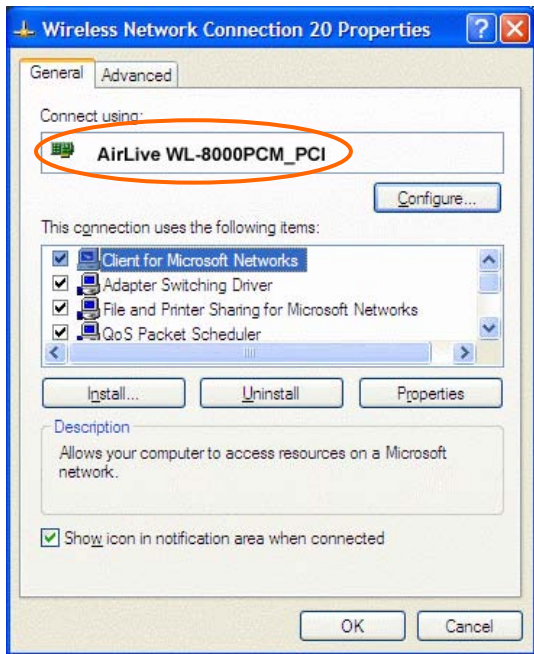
Wireless Network Connection 20 Properties

General Advanced

Connect using:

AirLive WL-8000PCM_PCI

Configure...

This connection uses the following items:

Client for Microsoft Networks
Adapter Switching Driver
File and Printer Sharing for Microsoft Networks
QoS Packet Scheduler

Install... Uninstall Properties

Description
Allows your computer to access resources on a Microsoft network.

Show icon in notification area when connected

OK Cancel